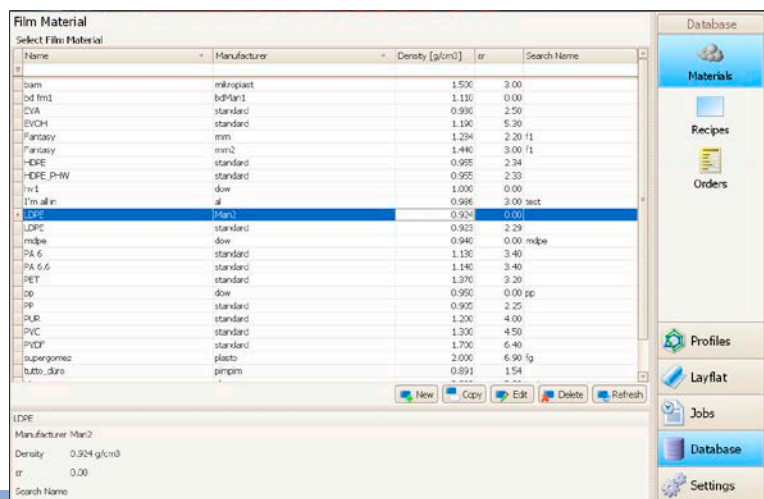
Film Material
Select Film Material

| Name | Manufacturer | Density [g/cm3] | εr | Search Name |
|---|---|---|---|---|
| bam | mikroplast | 1.500 | 3.00 | |
| bd fm1 | bdMan1 | 1.110 | 0.00 | |
| EVA | standard | 0.930 | 2.50 | |
| EVOH | standard | 1.190 | 5.30 | |
| Fantasy | mm | 1.234 | 2.20 | f1 |
| Fantasy | mm2 | 1.440 | 3.00 | f1 |
| HDPE | standard | 0.955 | 2.34 | |
| HDPE_PHW | standard | 0.955 | 2.33 | |
| hv1 | dow | 1.000 | 0.00 | |
| I'm all in | al | 0.986 | 3.00 | test |
| LDPE | Man2 | 0.924 | 0.00 | |
| LDPE | standard | 0.923 | 2.29 | |
| mdpe | dow | 0.940 | 0.00 | mdpe |
| PA 6 | standard | 1.130 | 3.40 | |
| PA 6.6 | standard | 1.140 | 3.40 | |
| PET | standard | 1.370 | 3.20 | |
| pp | dow | 0.950 | 0.00 | pp |
| PP | standard | 0.905 | 2.25 | |
| PUR | standard | 1.200 | 4.00 | |
| PVC | standard | 1.300 | 4.50 | |
| PVDF | standard | 1.700 | 6.40 | |
| supergomez | plasto | 2.000 | 6.90 | fg |
| tutto_duro | pimpim | 0.891 | 1.54 | |

New Copy Edit Delete Refresh

LDPE
Manufacturer Man2
Density 0.924 g/cm3
εr 0.00
Search Name

Database
Materials
Recipes
Orders
Profiles
Layflat
Jobs
Database
Settings